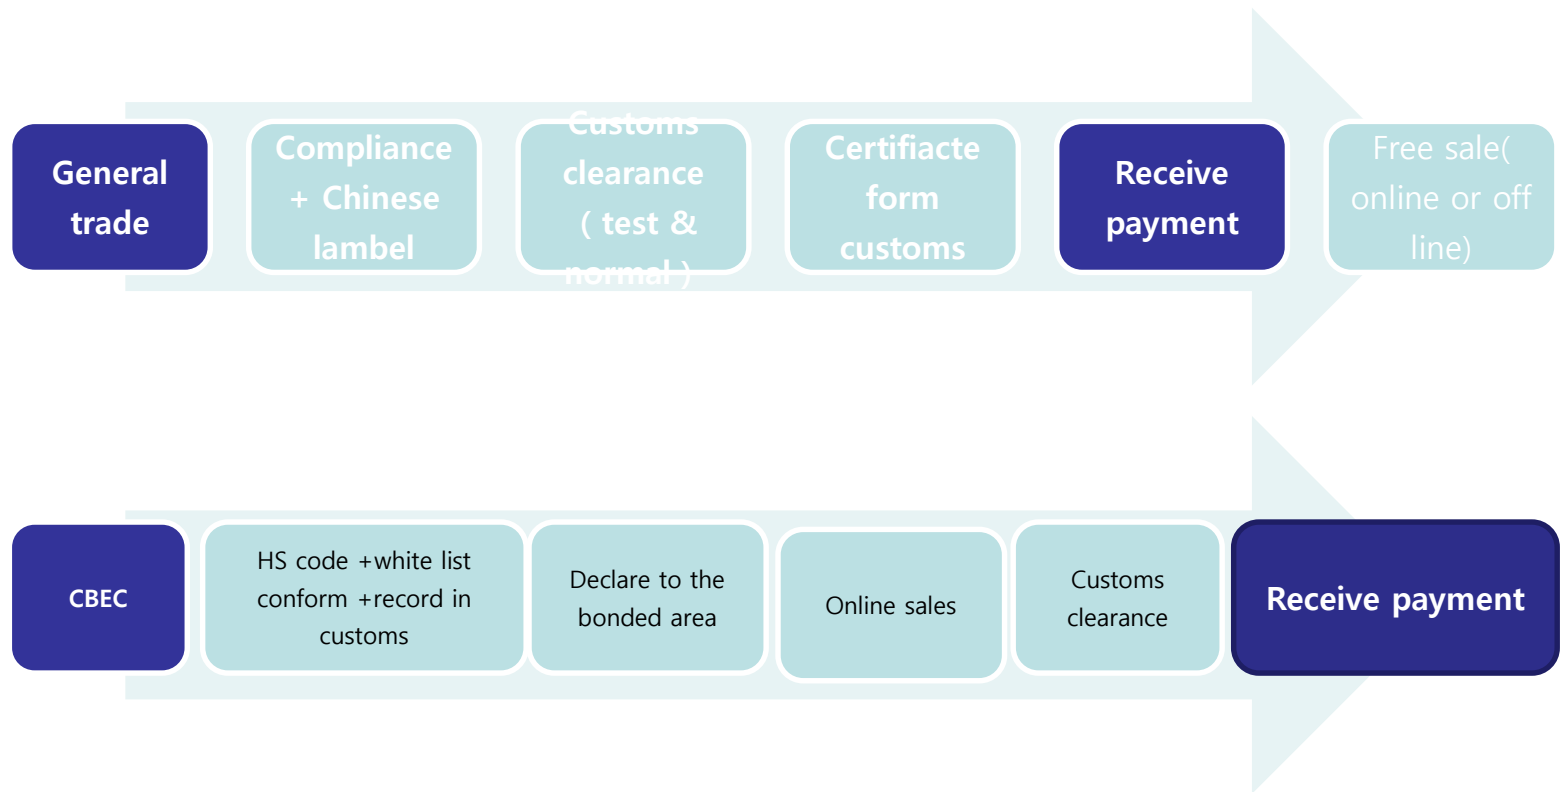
General trade

Compliance + Chinese lambel

Customs clearance ( test & normal )

Certifiacte form customs

Receive payment

Free sale( online or off line)

CBEC

HS code +white list conform +record in customs

Declare to the bonded area

Online sales

Customs clearance

Receive payment